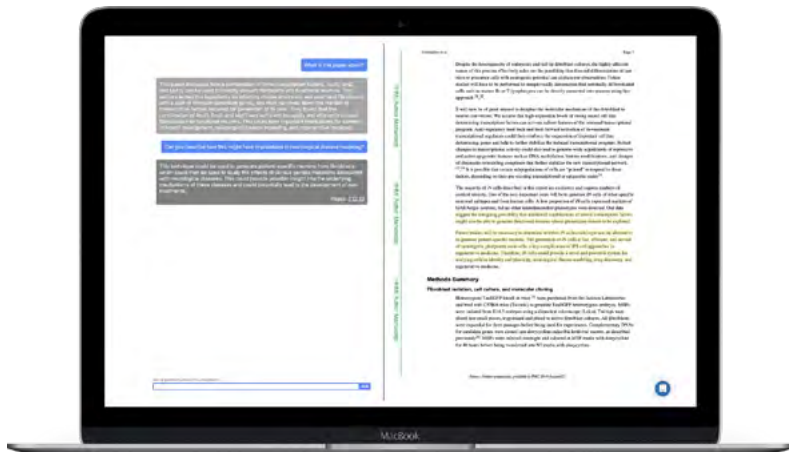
What is this paper about?

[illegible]

Can you describe how this might have translational or neurological disease modeling?

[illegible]

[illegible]

NIH-PA Author Manuscript

NIH-PA Author Manuscript

NIH-PA Author Manuscript

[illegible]

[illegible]

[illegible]

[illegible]

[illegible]

Methods Summary

Fibroblast isolation, cell culture, and molecular cloning

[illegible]

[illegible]

MacBook